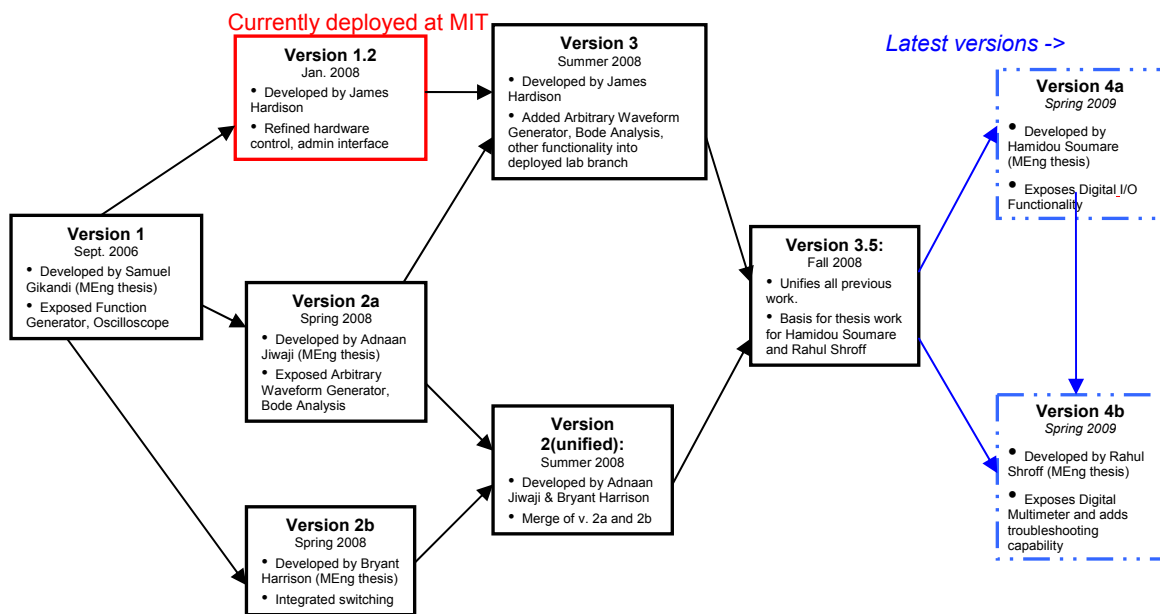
Currently deployed at MIT

Version 1.2
Jan. 2008
• Developed by James Hardison
• Refined hardware control, admin interface

Version 3
Summer 2008
• Developed by James Hardison
• Added Arbitrary Waveform Generator, Bode Analysis, other functionality into deployed lab branch

Latest versions ->

Version 4a
Spring 2009
• Developed by Hamidou Soumare (MEng thesis)
• Exposes Digital I/O Functionality

Version 1
Sept. 2006
• Developed by Samuel Gikandi (MEng thesis)
• Exposed Function Generator, Oscilloscope

Version 2a
Spring 2008
• Developed by Adnaan Jiwaji (MEng thesis)
• Exposed Arbitrary Waveform Generator, Bode Analysis

Version 3.5:
Fall 2008
• Unifies all previous work.
• Basis for thesis work for Hamidou Soumare and Rahul Shroff

Version 2(unified):
Summer 2008
• Developed by Adnaan Jiwaji & Bryant Harrison
• Merge of v. 2a and 2b

Version 4b
Spring 2009
• Developed by Rahul Shroff (MEng thesis)
• Exposes Digital Multimeter and adds troubleshooting capability

Version 2b
Spring 2008
• Developed by Bryant Harrison (MEng thesis)
• Integrated switching